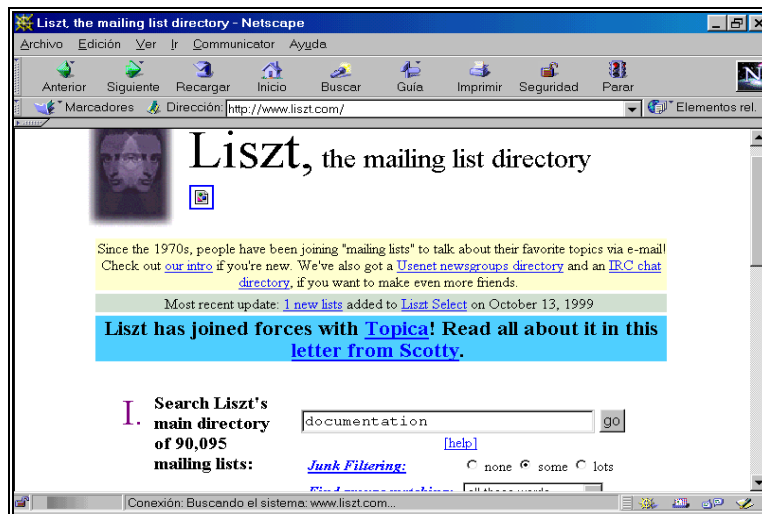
Liszt, the mailing list directory - Netscape

Archivo Edición Ver Ir Communicator Ayuda

Anterior Siguiente Recargar Inicio Buscar Guía Imprimir Seguridad Parar

Marcadores Dirección: http://www.liszt.com/ Elementos rel.

Liszt, the mailing list directory

Since the 1970s, people have been joining "mailing lists" to talk about their favorite topics via e-mail! Check out our intro if you're new. We've also got a Usenet newsgroups directory and an IRC chat directory, if you want to make even more friends.

Most recent update: 1 new lists added to Liszt Select on October 13, 1999

Liszt has joined forces with Topica! Read all about it in this letter from Scotty.

I. Search Liszt's main directory of 90,095 mailing lists:

documentation go

[help]

Junk Filtering: none some lots

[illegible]

Conexión: Buscando el sistema: www.liszt.com...